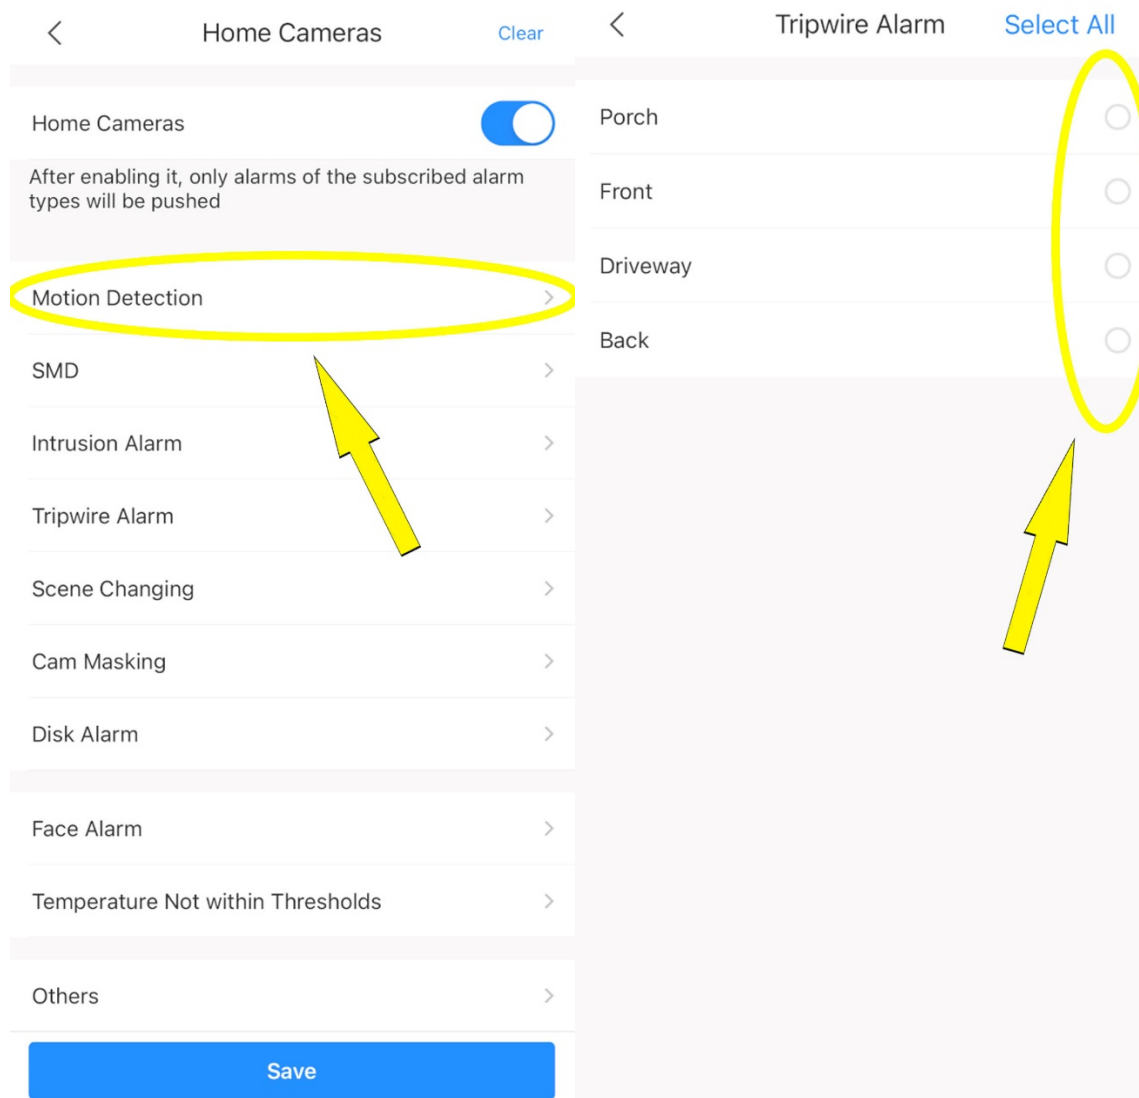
Home Cameras

Clear

Home Cameras

After enabling it, only alarms of the subscribed alarm types will be pushed

Motion Detection

SMD

Intrusion Alarm

Tripwire Alarm

Scene Changing

Cam Masking

Disk Alarm

Face Alarm

Temperature Not within Thresholds

Others

Save

Tripwire Alarm

Select All

Porch

Front

Driveway

Back